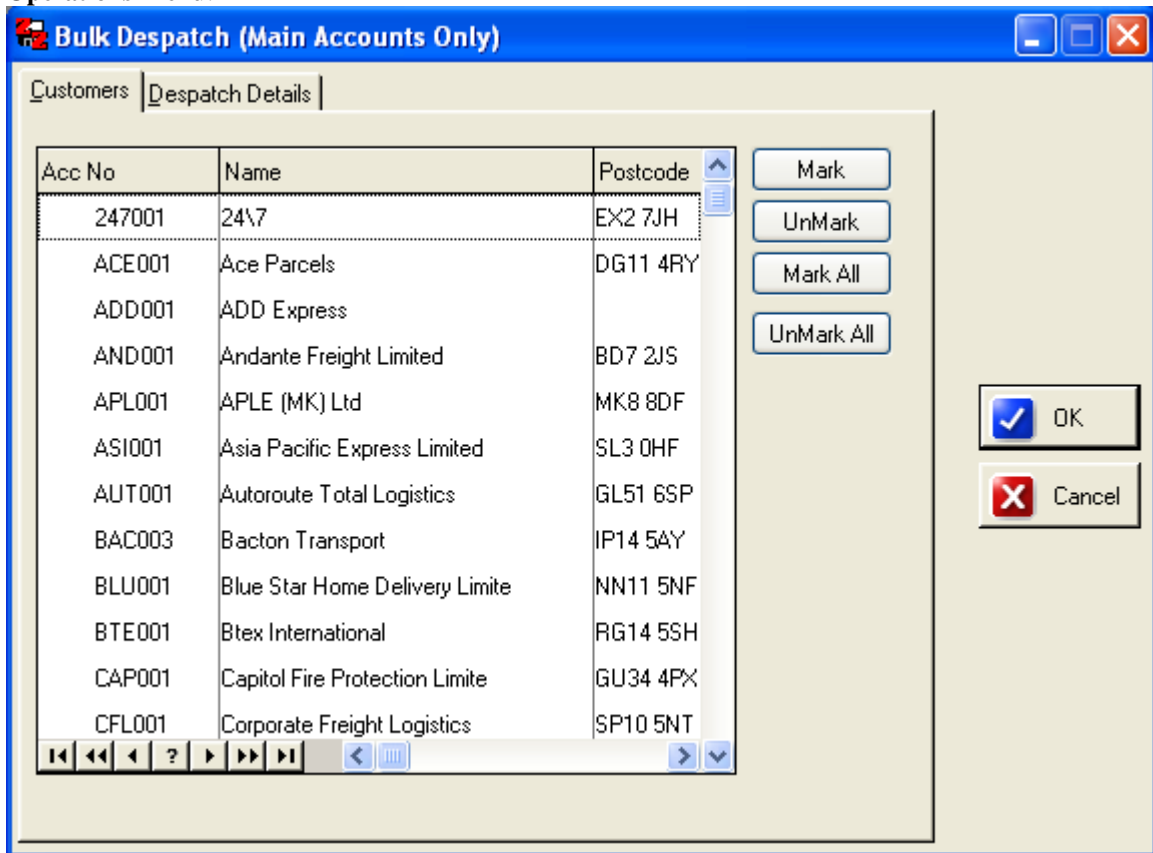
Bulk Despatch (Main Accounts Only)

Customers | Despatch Details

| Acc No | Name | Postcode |
|---|---|---|
| 247001 | 24\7 | EX2 7JH |
| ACE001 | Ace Parcels | DG11 4RY |
| ADD001 | ADD Express | |
| AND001 | Andante Freight Limited | BD7 2JS |
| APL001 | APLE (MK) Ltd | MK8 8DF |
| ASI001 | Asia Pacific Express Limited | SL3 0HF |
| AUT001 | Autoroute Total Logistics | GL51 6SP |
| BAC003 | Bacton Transport | IP14 5AY |
| BLU001 | Blue Star Home Delivery Limite | NN11 5NF |
| BTE001 | Btex International | RG14 5SH |
| CAP001 | Capitol Fire Protection Limite | GU34 4PX |
| CFL001 | Corporate Freight Logistics | SP10 5NT |

?

Mark
UnMark
Mark All
UnMark All

OK
Cancel